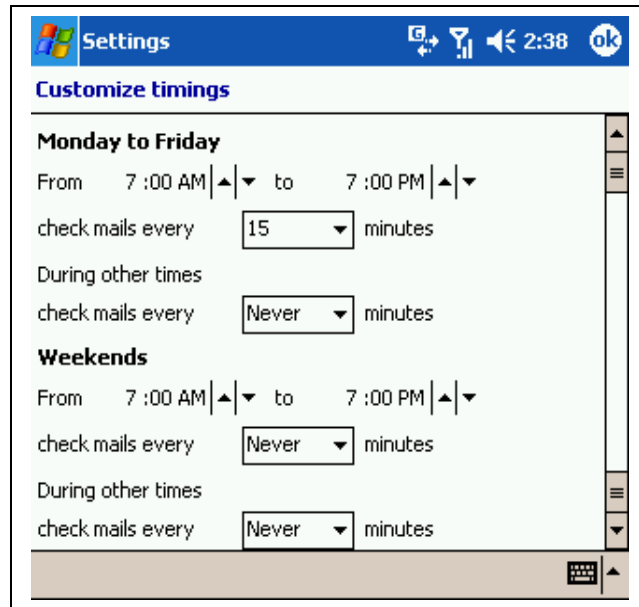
Settings 2:38 ok

Customize timings

Monday to Friday

From 7 :00 AM to 7 :00 PM

check mails every 15 minutes

During other times

check mails every Never minutes

Weekends

From 7 :00 AM to 7 :00 PM

check mails every Never minutes

During other times

check mails every Never minutes